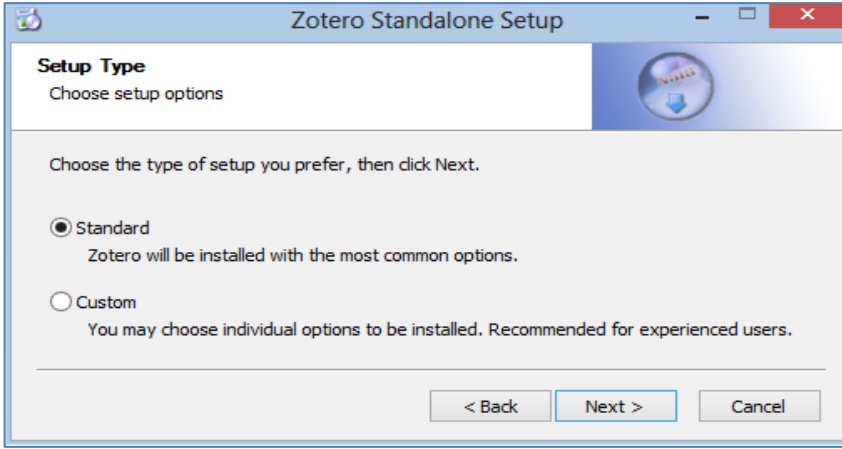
Zotero Standalone Setup

Setup Type
Choose setup options

Choose the type of setup you prefer, then click Next.

Standard
Zotero will be installed with the most common options.

Custom
You may choose individual options to be installed. Recommended for experienced users.

< Back
Next >
Cancel